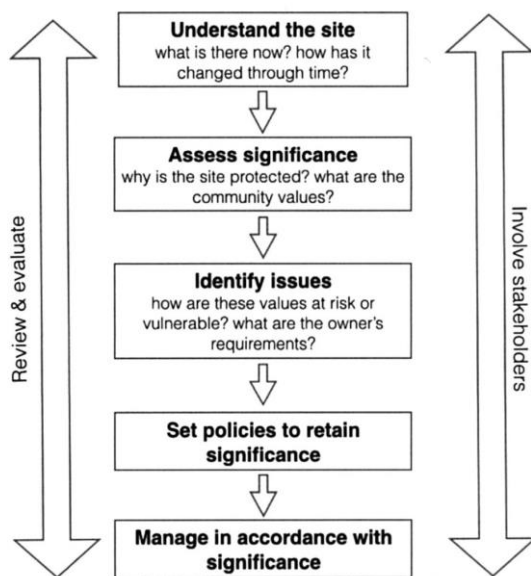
Review & evaluate

Understand the site
what is there now? how has it changed through time?

Assess significance
why is the site protected? what are the community values?

Identify issues
how are these values at risk or vulnerable? what are the owner's requirements?

Set policies to retain significance

Manage in accordance with significance

Involve stakeholders